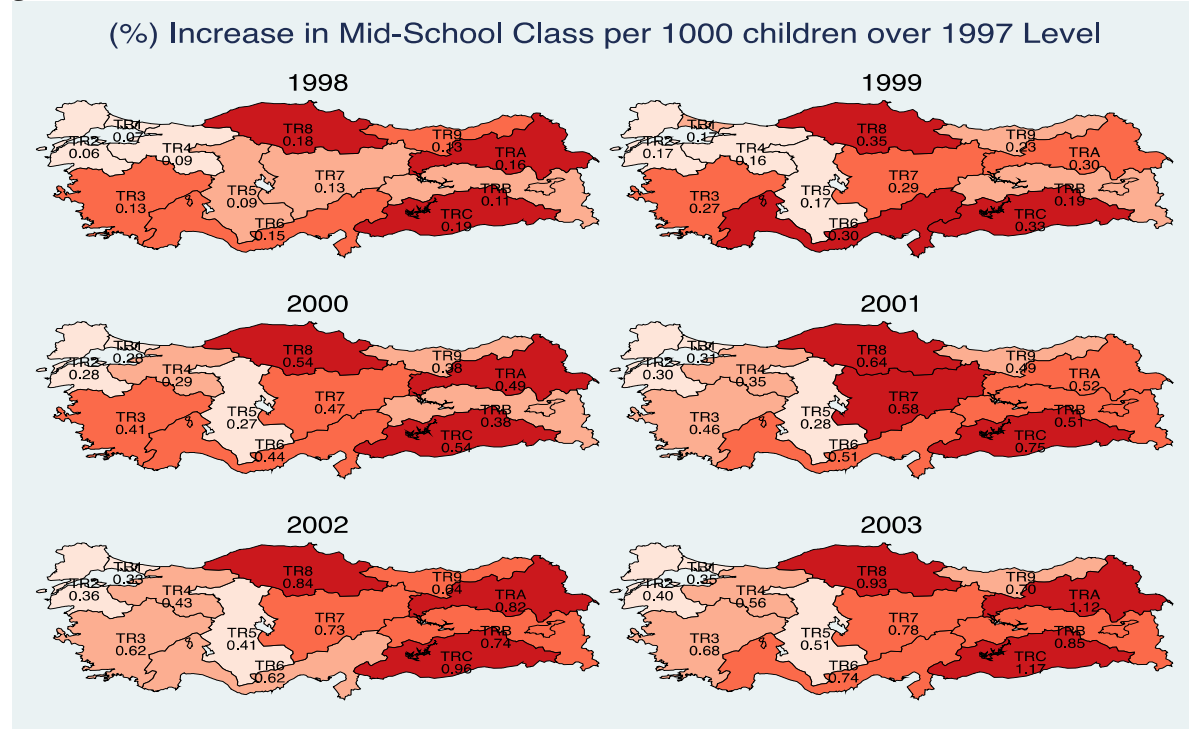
(%) Increase in Mid-School Class per 1000 children over 1997 Level

1998

TR1 0.07
TR2 0.06
TR4 0.09
TR8 0.18
TR9 0.13
TRA 0.16
TR3 0.13
TR5 0.09
TR7 0.13
TRB 0.11
TR6 0.15
TRC 0.19

1999

TR1 0.17
TR2 0.17
TR4 0.16
TR8 0.35
TR9 0.23
TRA 0.30
TR3 0.27
TR5 0.17
TR7 0.29
TRB 0.19
TR6 0.30
TRC 0.33

2000

TR1 0.28
TR2 0.28
TR4 0.29
TR8 0.54
TR9 0.38
TRA 0.49
TR3 0.41
TR5 0.27
TR7 0.47
TRB 0.38
TR6 0.44
TRC 0.54

2001

TR1 0.31
TR2 0.30
TR4 0.35
TR8 0.64
TR9 0.49
TRA 0.52
TR3 0.46
TR5 0.28
TR7 0.58
TRB 0.51
TR6 0.51
TRC 0.75

2002

TR1 0.33
TR2 0.36
TR4 0.43
TR8 0.84
TR9 0.64
TRA 0.82
TR3 0.62
TR5 0.41
TR7 0.73
TRB 0.74
TR6 0.62
TRC 0.96

2003

TR1 0.35
TR2 0.40
TR4 0.56
TR8 0.93
TR9 0.70
TRA 1.12
TR3 0.68
TR5 0.51
TR7 0.78
TRB 0.85
TR6 0.74
TRC 1.17